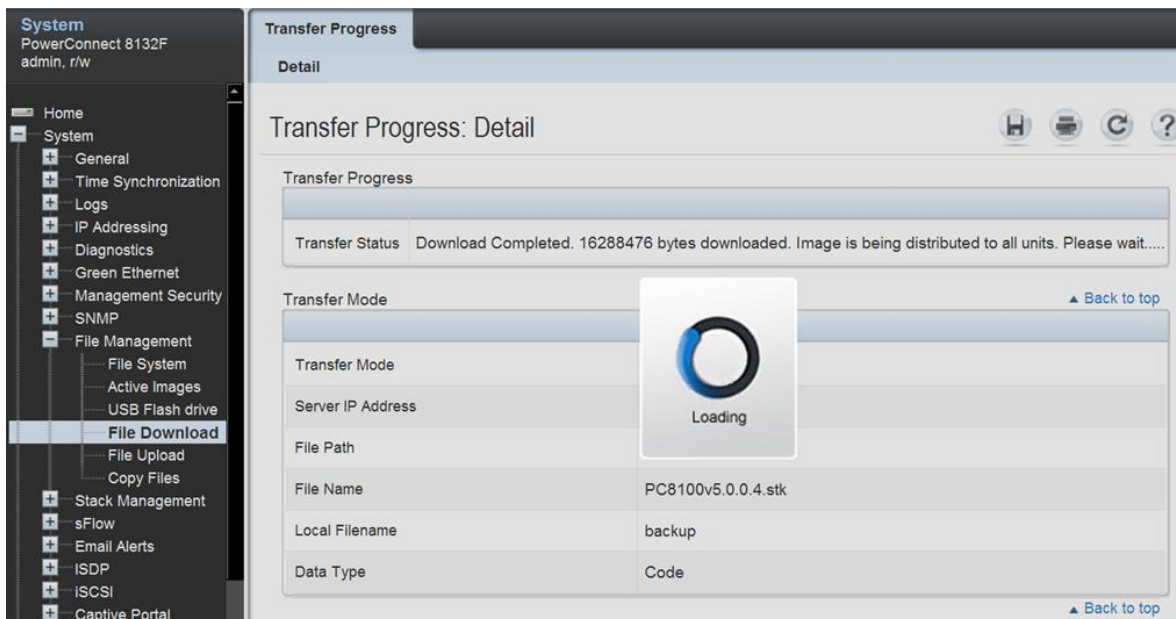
System
PowerConnect 8132F
admin, r/w

Home
System
General
Time Synchronization
Logs
IP Addressing
Diagnostics
Green Ethernet
Management Security
SNMP
File Management
File System
Active Images
USB Flash drive
File Download
File Upload
Copy Files
Stack Management
sFlow
Email Alerts
ISDP
iSCSI
Captive Portal

Transfer Progress

Detail

Transfer Progress: Detail

Transfer Progress

| Transfer Status | Download Completed. 16288476 bytes downloaded. Image is being distributed to all units. Please wait..... |
|---|---|

Transfer Mode

▲ Back to top

| Transfer Mode | |
|---|---|
| Server IP Address | |
| File Path | |
| File Name | PC8100v5.0.0.4.stk |
| Local Filename | backup |
| Data Type | Code |

Loading

▲ Back to top